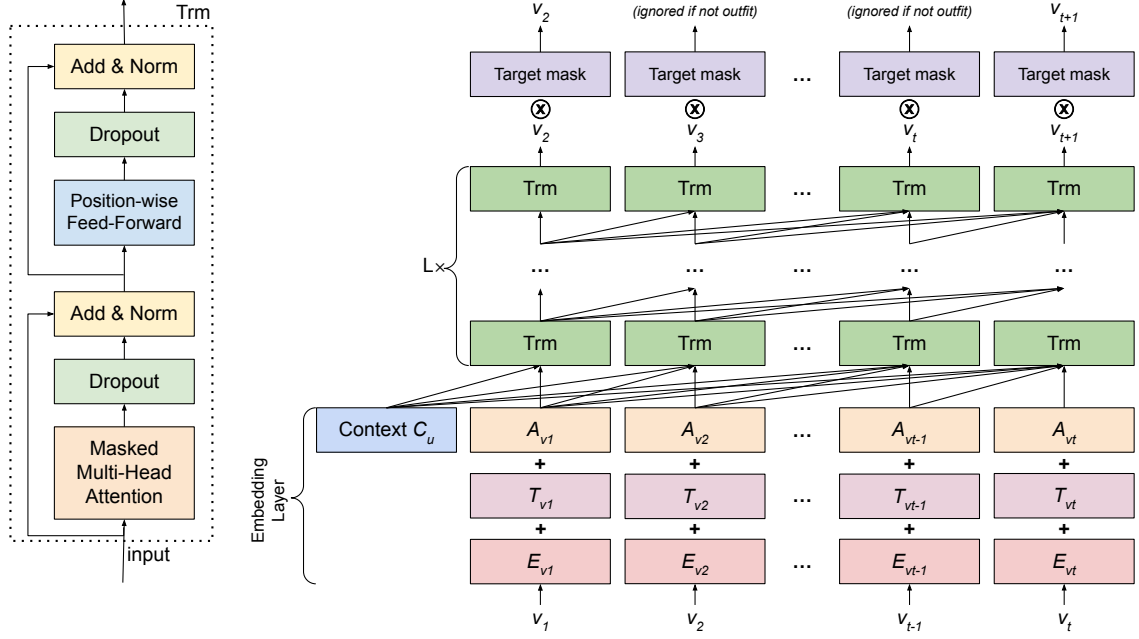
Trm

Add & Norm

Dropout

Position-wise Feed-Forward

Add & Norm

Dropout

Masked Multi-Head Attention

input

$v_2$ (ignored if not outfit) (ignored if not outfit) $v_{t+1}$

Target mask Target mask ... Target mask Target mask

$v_2$ $v_3$ $v_t$ $v_{t+1}$

Trm Trm ... Trm Trm

L×

... ... ... ... ...

Trm Trm ... Trm Trm

Context $C_u$

$A_{v1}$ $A_{v2}$ ... $A_{vt-1}$ $A_{vt}$

+ + + +

$T_{v1}$ $T_{v2}$ ... $T_{vt-1}$ $T_{vt}$

+ + + +

$E_{v1}$ $E_{v2}$ ... $E_{vt-1}$ $E_{vt}$

Embedding Layer

$v_1$ $v_2$ $v_{t-1}$ $v_t$